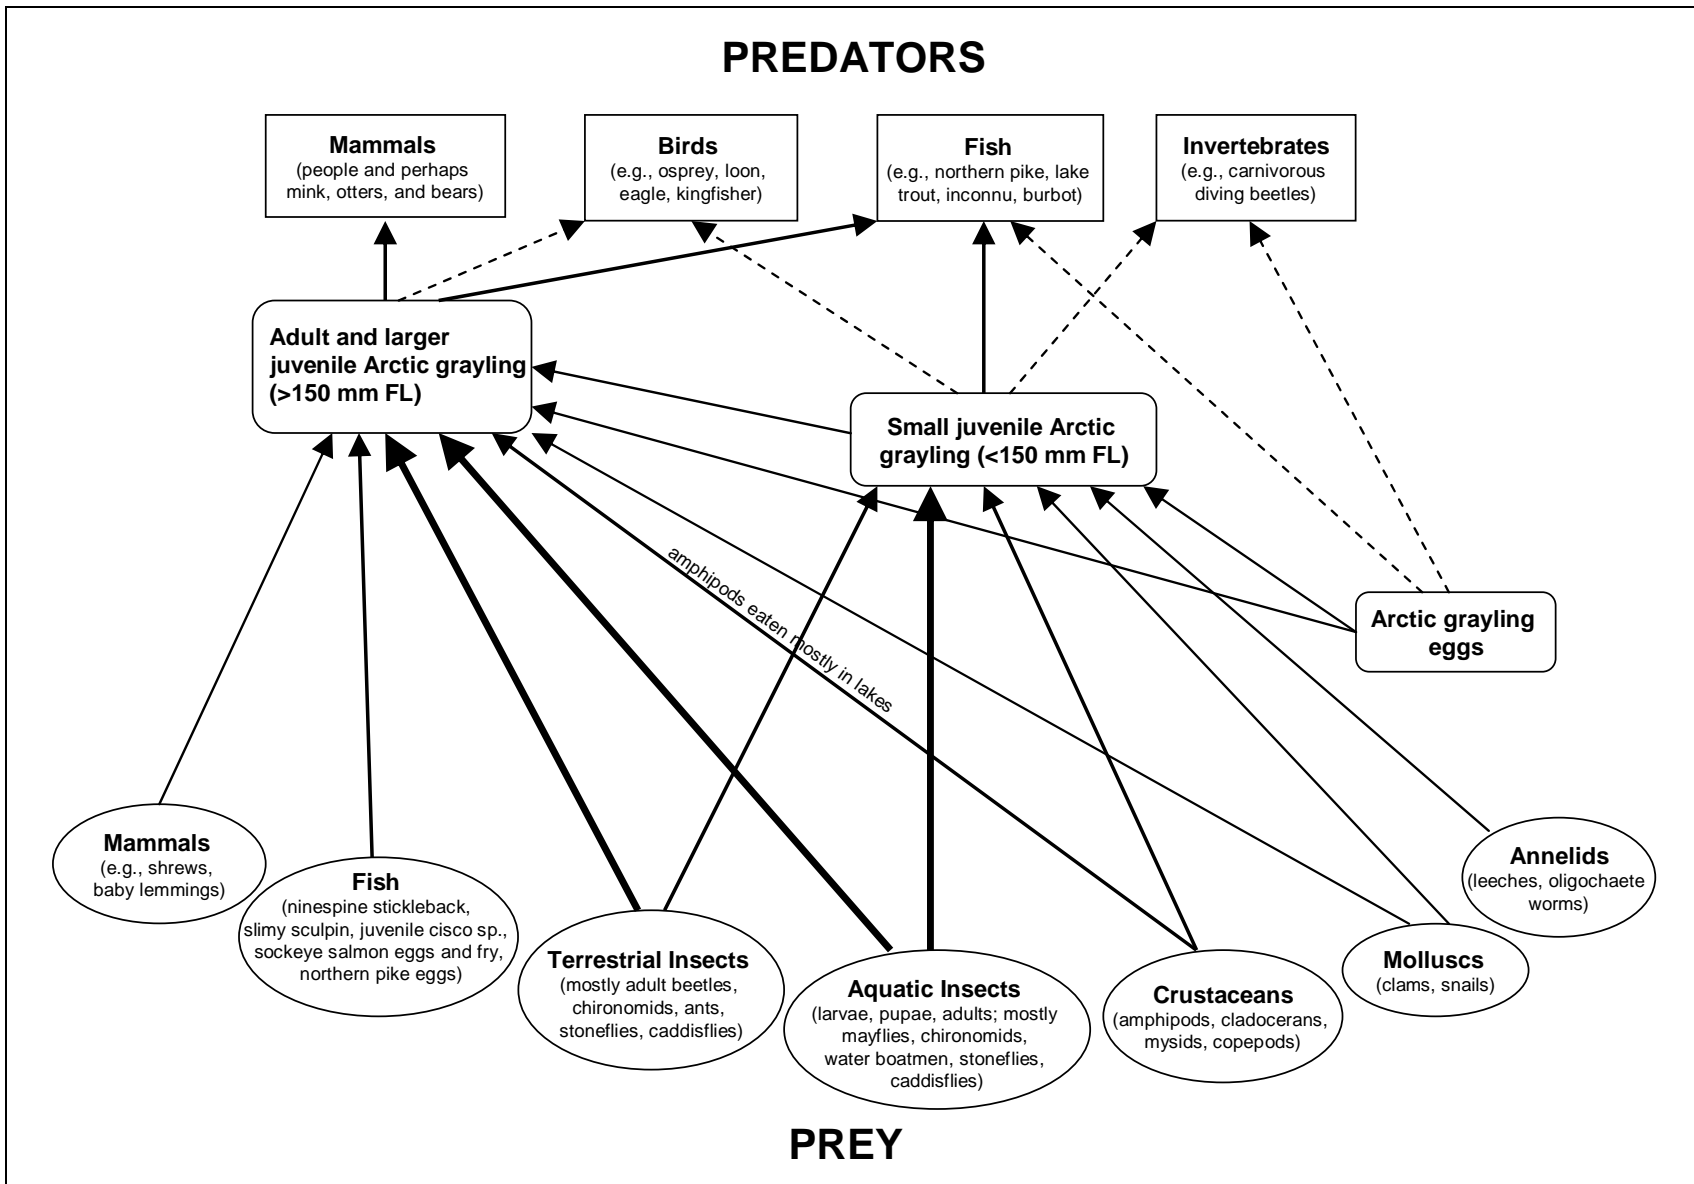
PREDATORS

Mammals
(people and perhaps mink, otters, and bears)

Birds
(e.g., osprey, loon, eagle, kingfisher)

Fish
(e.g., northern pike, lake trout, inconnu, burbot)

Invertebrates
(e.g., carnivorous diving beetles)

Adult and larger juvenile Arctic grayling (>150 mm FL)

Small juvenile Arctic grayling (<150 mm FL)

amphipods eaten mostly in lakes

Arctic grayling eggs

Mammals
(e.g., shrews, baby lemmings)

Fish
(ninespine stickleback, slimy sculpin, juvenile cisco sp., sockeye salmon eggs and fry, northern pike eggs)

Terrestrial Insects
(mostly adult beetles, chironomids, ants, stoneflies, caddisflies)

Aquatic Insects
(larvae, pupae, adults; mostly mayflies, chironomids, water boatmen, stoneflies, caddisflies)

Crustaceans
(amphipods, cladocerans, mysids, copepods)

Molluscs
(clams, snails)

Annelids
(leeches, oligochaete worms)

PREY